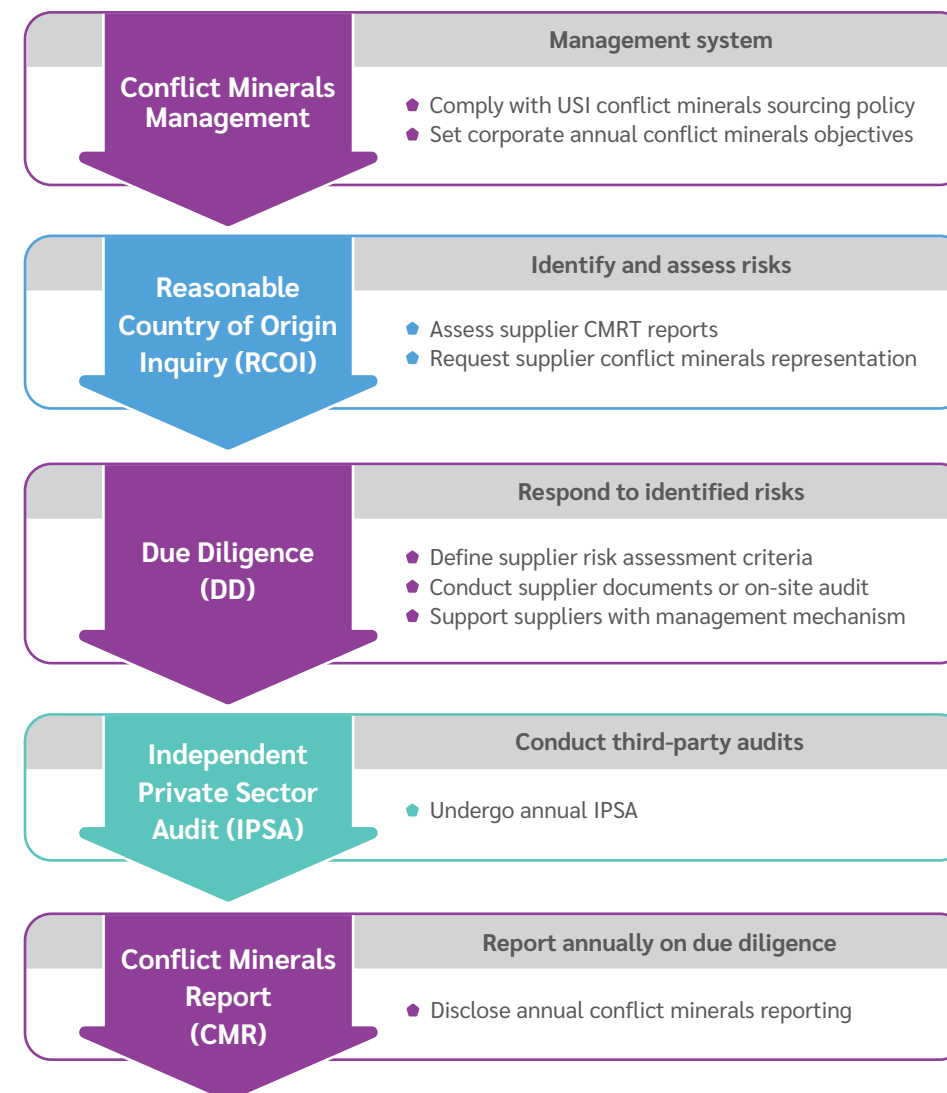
Conflict Minerals Management

Management system

Comply with USI conflict minerals sourcing policy
Set corporate annual conflict minerals objectives

Reasonable Country of Origin Inquiry (RCOI)

Identify and assess risks

Assess supplier CMRT reports
Request supplier conflict minerals representation

Due Diligence (DD)

Respond to identified risks

Define supplier risk assessment criteria
Conduct supplier documents or on-site audit
Support suppliers with management mechanism

Independent Private Sector Audit (IPSA)

Conduct third-party audits

Undergo annual IPSA

Conflict Minerals Report (CMR)

Report annually on due diligence

Disclose annual conflict minerals reporting